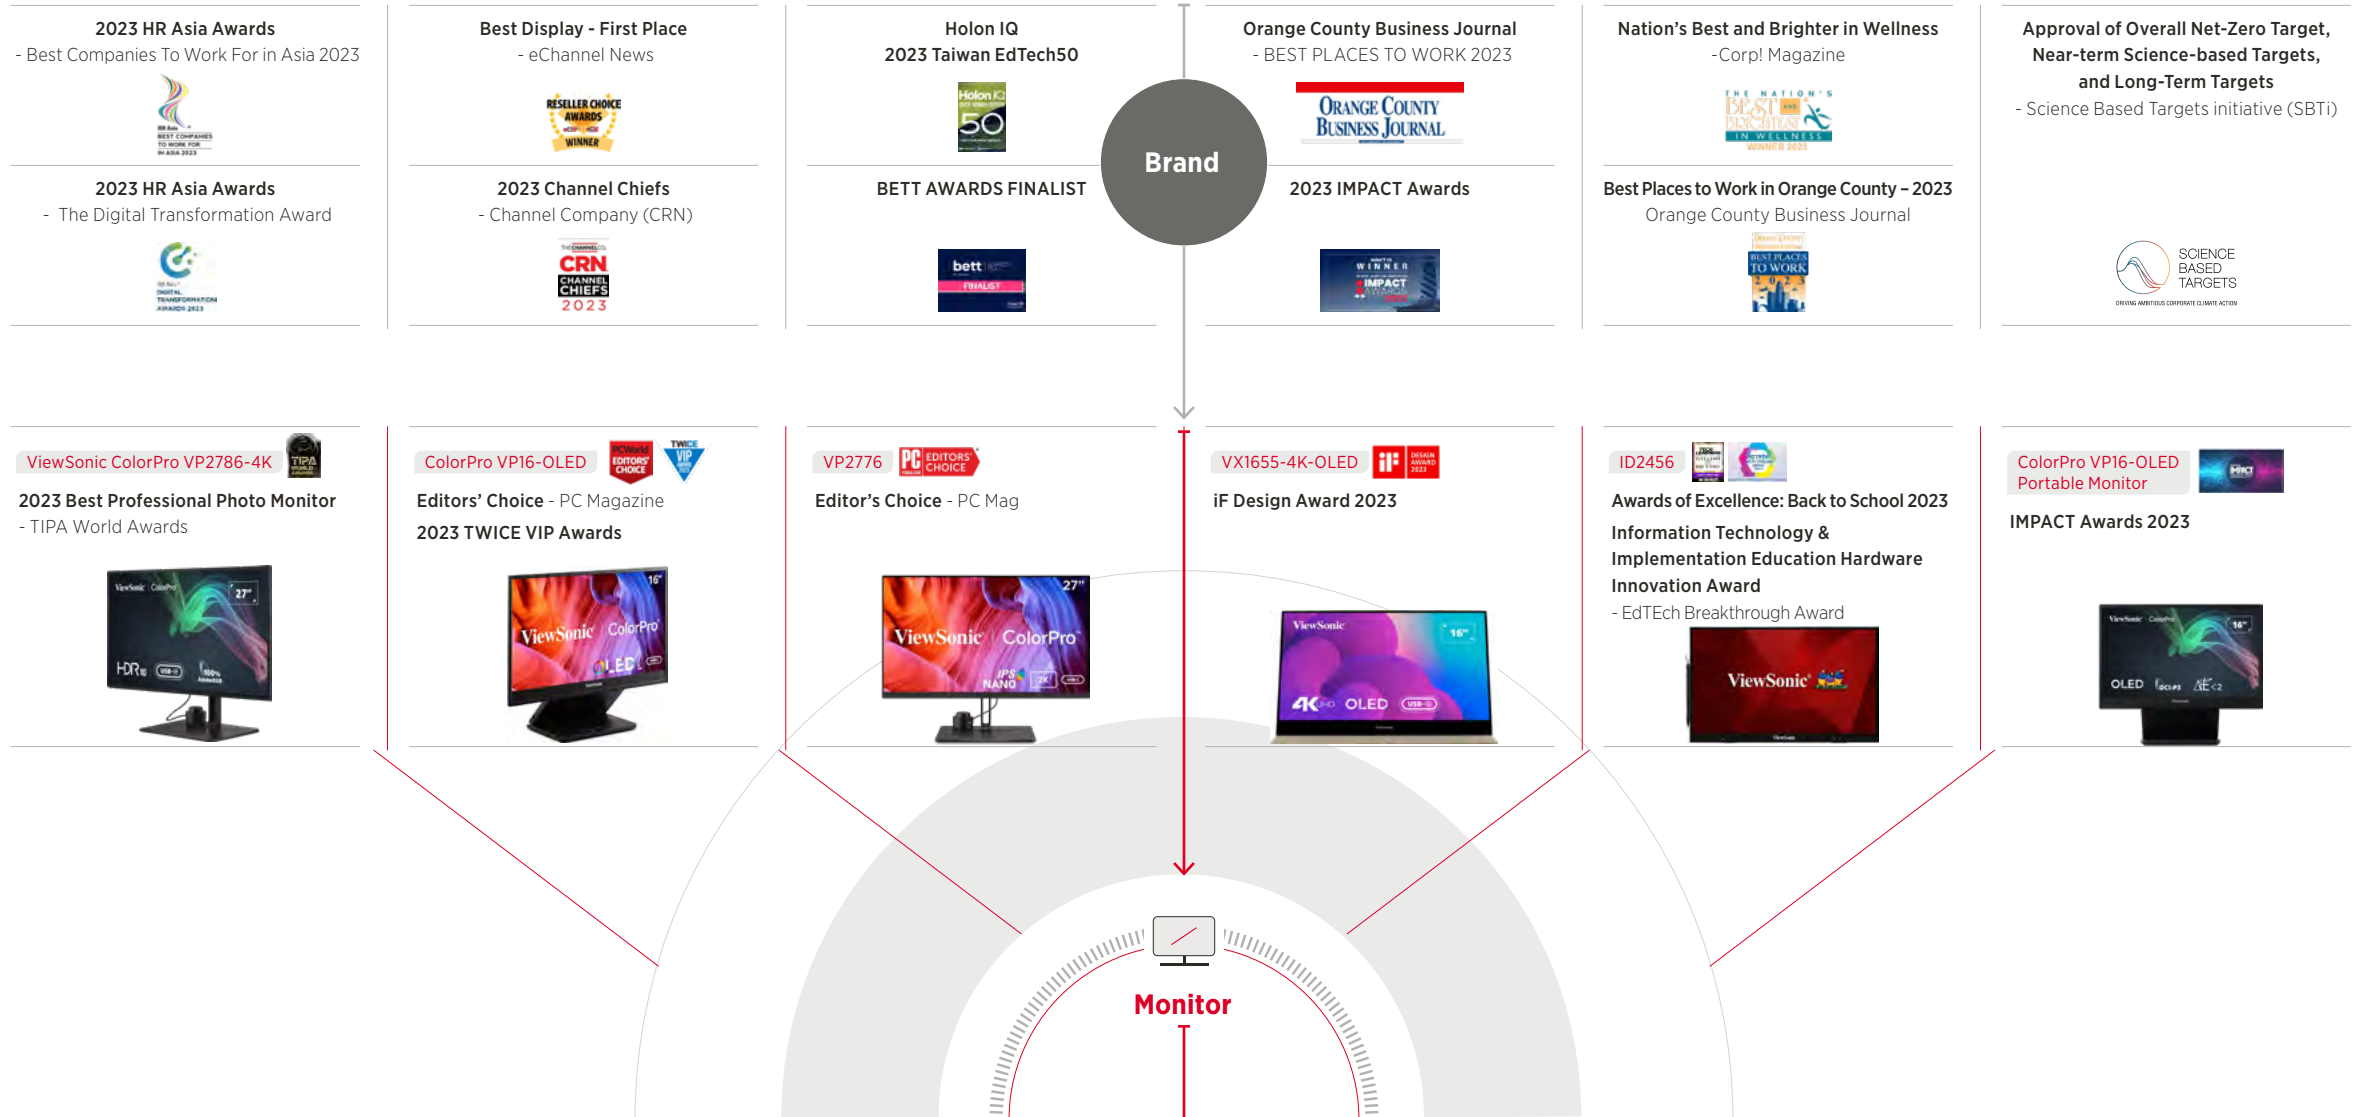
2023 HR Asia Awards
- Best Companies To Work For in Asia 2023

2023 HR Asia Awards
- The Digital Transformation Award

Best Display - First Place
- eChannel News

RESELLER CHOICE AWARDS WINNER

2023 Channel Chiefs
- Channel Company (CRN)

CRN CHANNEL CHIEFS 2023

Holon IQ
2023 Taiwan EdTech50

BETT AWARDS FINALIST

bett FINALIST

Brand

Orange County Business Journal
- BEST PLACES TO WORK 2023

ORANGE COUNTY BUSINESS JOURNAL

2023 IMPACT Awards

WINNER IMPACT AWARDS

Nation's Best and Brighter in Wellness
-Corp! Magazine

THE NATION'S BEST AND BRIGHTEST IN WELLNESS WINNER 2023

Best Places to Work in Orange County – 2023
Orange County Business Journal

BEST PLACES TO WORK

Approval of Overall Net-Zero Target, Near-term Science-based Targets, and Long-Term Targets
- Science Based Targets initiative (SBTi)

SCIENCE BASED TARGETS
DRIVING AMBITIOUS CORPORATE CLIMATE ACTION

ViewSonic ColorPro VP2786-4K
2023 Best Professional Photo Monitor
- TIPA World Awards

ColorPro VP16-OLED
Editors' Choice - PC Magazine
2023 TWICE VIP Awards

VP2776
Editor's Choice - PC Mag

VX1655-4K-OLED
iF Design Award 2023

ID2456
Awards of Excellence: Back to School 2023
Information Technology & Implementation Education Hardware Innovation Award
- EdTEch Breakthrough Award

ColorPro VP16-OLED Portable Monitor
IMPACT Awards 2023

Monitor